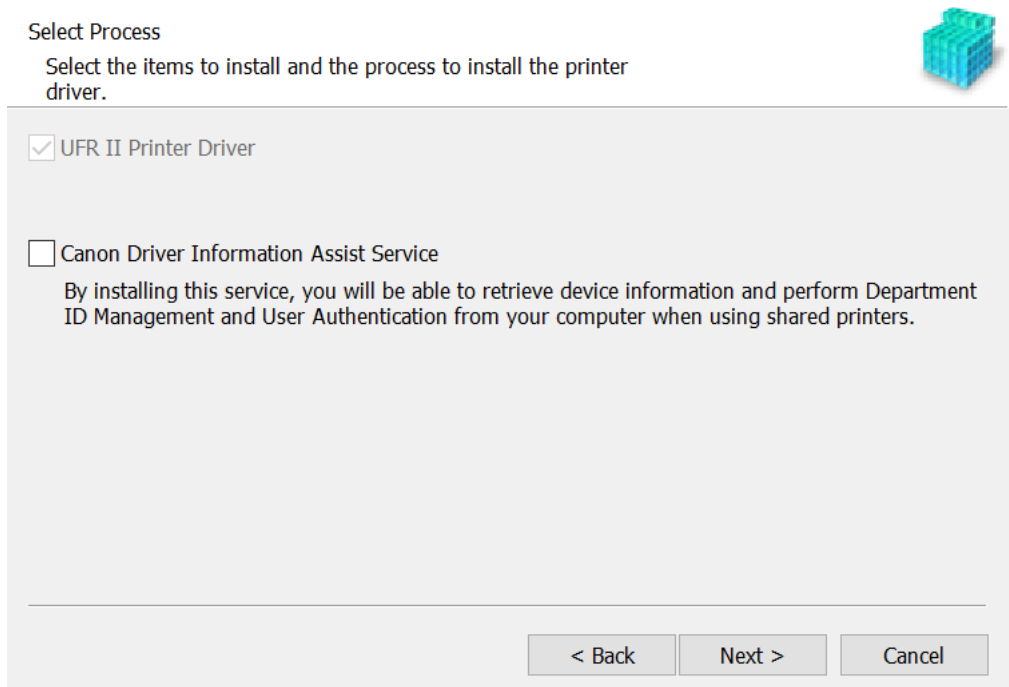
Select Process

Select the items to install and the process to install the printer driver.

UFR II Printer Driver

Canon Driver Information Assist Service

By installing this service, you will be able to retrieve device information and perform Department ID Management and User Authentication from your computer when using shared printers.

< Back

Next >

Cancel